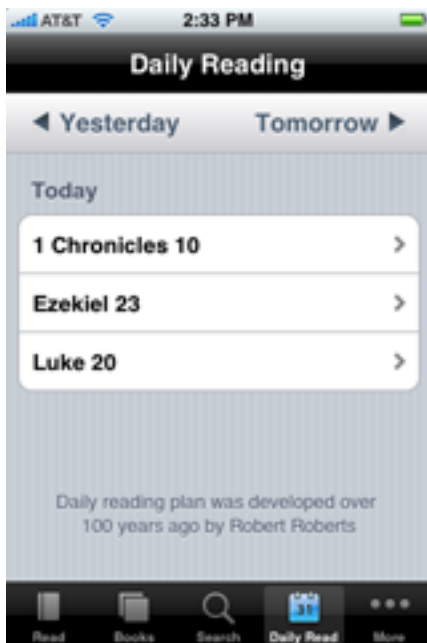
AT&T 2:33 PM

Daily Reading

◀ Yesterday Tomorrow ▶

Today

1 Chronicles 10 >

Ezekiel 23 >

Luke 20 >

Daily reading plan was developed over 100 years ago by Robert Roberts

31

Read Books Search Daily Read More